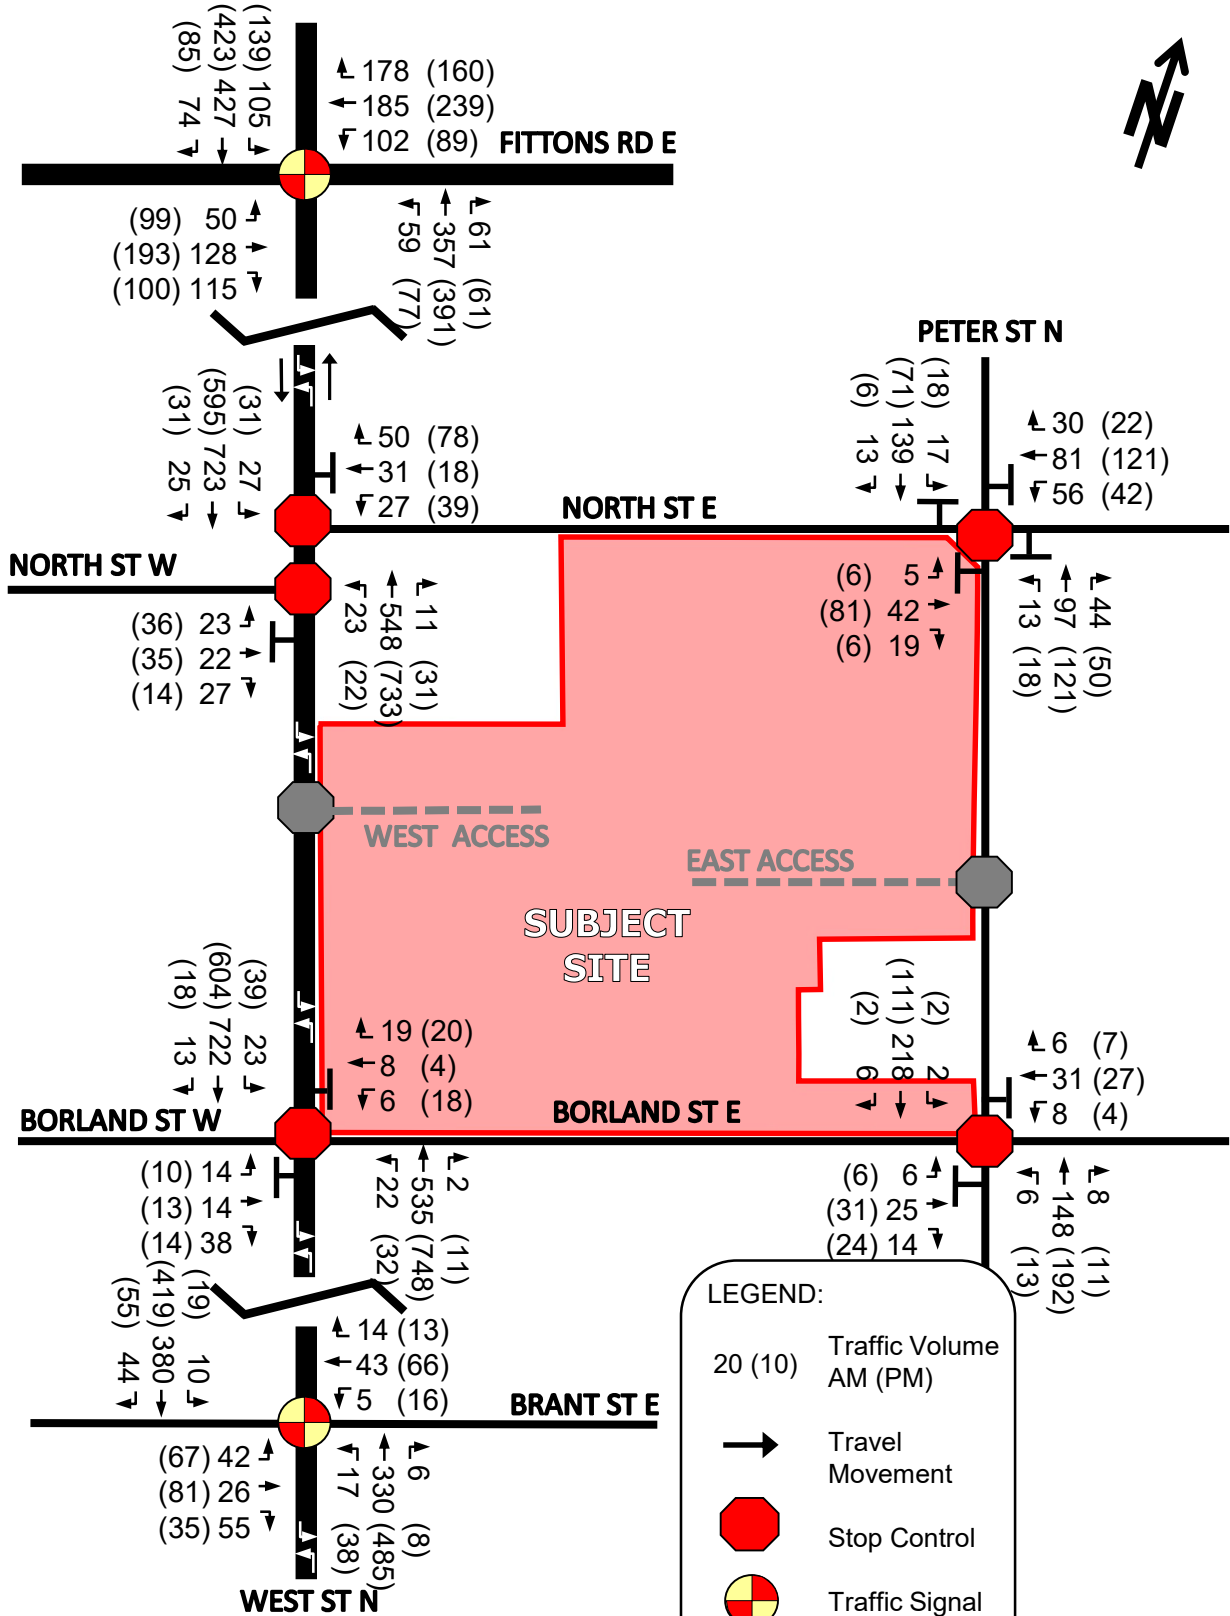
(139) 105
(423) 427
(85) 74

178 (160)
185 (239)
102 (89)
FITTONS RD E

(99) 50
(193) 128
(100) 115

59 (77)
357 (391)
61 (61)

PETER ST N

(31) 27
(595) 723
(31) 25

50 (78)
31 (18)
27 (39)

NORTH ST E

(18) 17
(71) 139
(6) 13

30 (22)
81 (121)
56 (42)

NORTH ST W

(36) 23
(35) 22
(14) 27

23 (22)
548 (733)
11 (31)

(6) 5
(81) 42
(6) 19

13 (18)
97 (121)
44 (50)

WEST ACCESS

EAST ACCESS

SUBJECT SITE

(39) 23
(604) 722
(18) 13

19 (20)
8 (4)
6 (18)

(2) 2
(111) 218
(2) 6

6 (7)
31 (27)
8 (4)

BORLAND ST W

BORLAND ST E

(10) 14
(13) 14
(14) 38

22 (32)
535 (748)
2 (11)

(6) 6
(31) 25
(24) 14

6 (13)
148 (192)
8 (11)

(19) 10
(419) 380
(55) 44

14 (13)
43 (66)
5 (16)

BRANT ST E

(67) 42
(81) 26
(35) 55

17 (38)
330 (485)
6 (8)

WEST ST N

LEGEND:
20 (10) Traffic Volume AM (PM)
Travel Movement
Stop Control
Traffic Signal